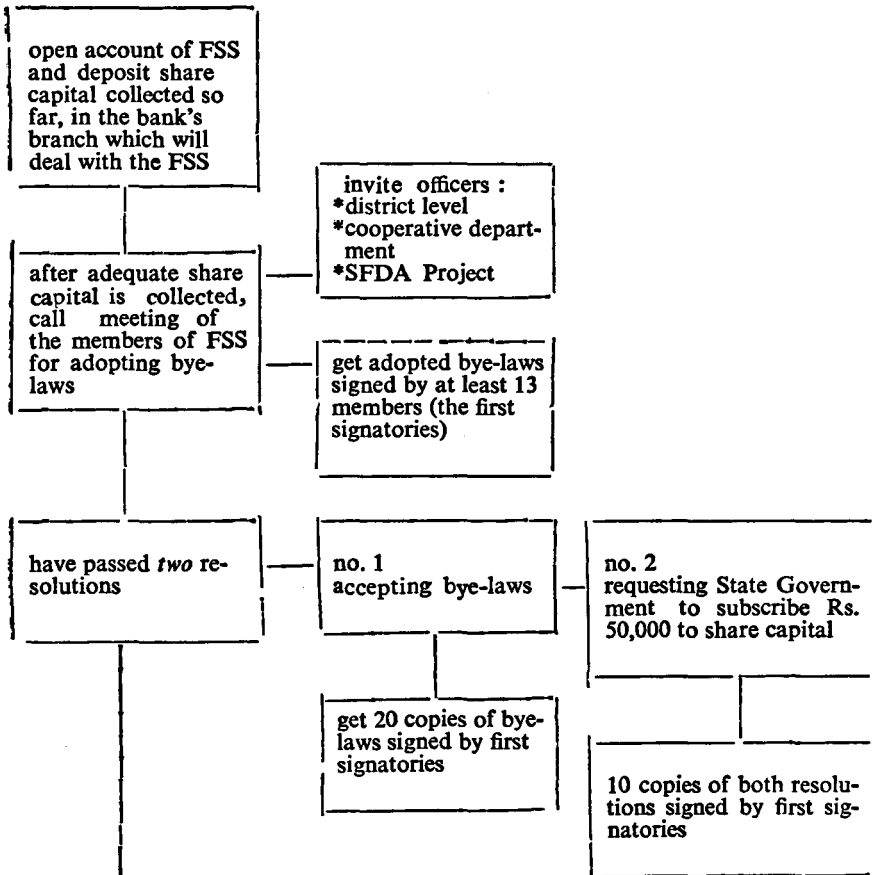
open account of FSS and deposit share capital collected so far, in the bank's branch which will deal with the FSS

invite officers :
*district level
*cooperative department
*SFDA Project

after adequate share capital is collected, call meeting of the members of FSS for adopting byelaws

get adopted bye-laws signed by at least 13 members (the first signatories)

have passed *two* resolutions

no. 1
accepting bye-laws

no. 2
requesting State Government to subscribe Rs. 50,000 to share capital

get 20 copies of byelaws signed by first signatories

10 copies of both resolutions signed by first signatories